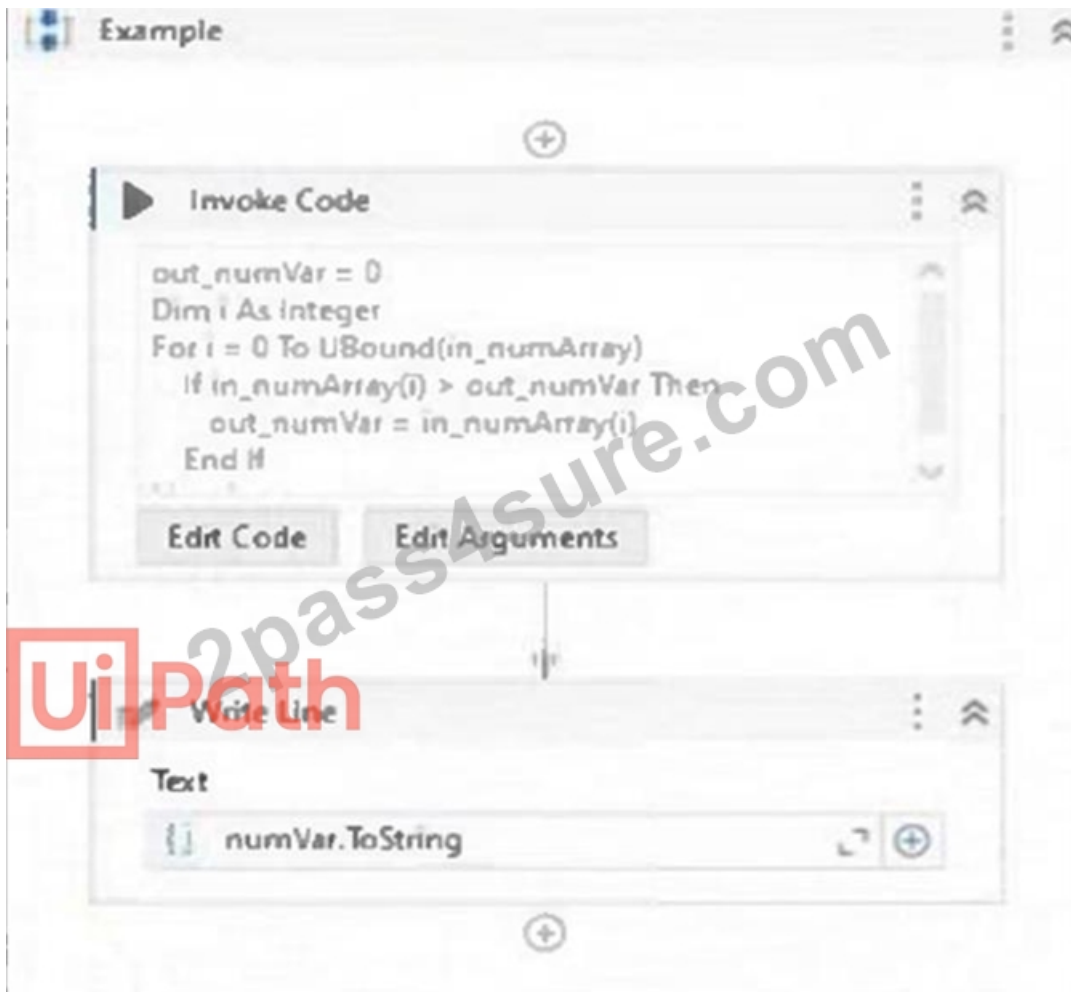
Example

Invoke Code

out_numVar = 0
Dim i As integer
For i = 0 To UBound(in_numArray)
If in_numArray(i) > out_numVar Then
out_numVar = in_numArray(i)
End If

Edit Code

Edit Arguments

2pass4sure.com

UiPath

Write Line

Text

numVar.ToString